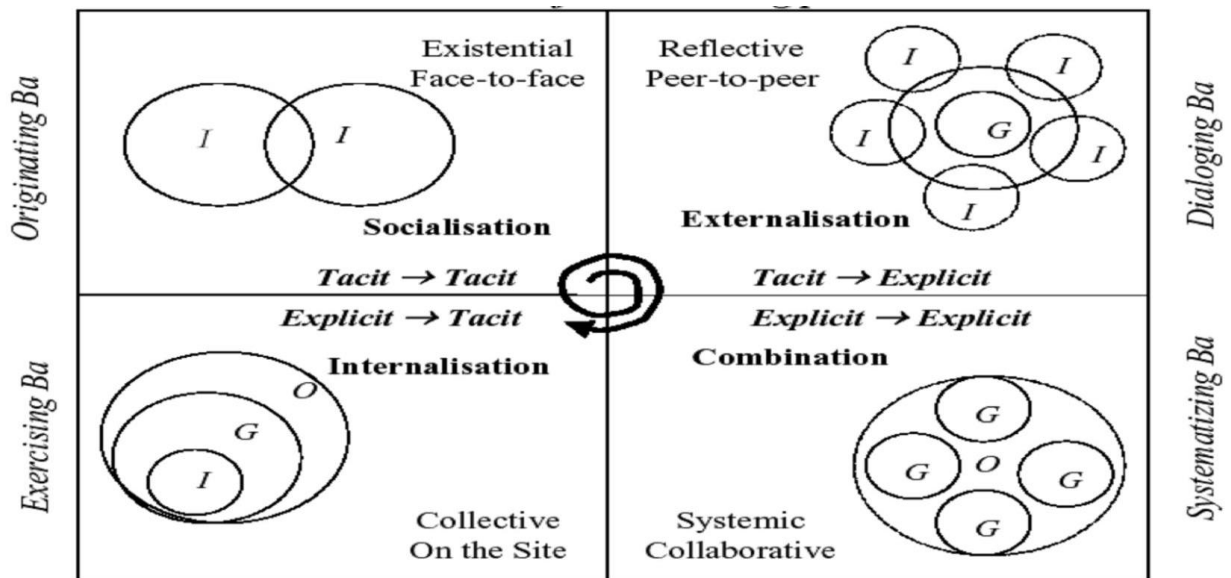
Originating Ba

Existential
Face-to-face

I

I

Socialisation

Tacit → Tacit

Reflective
Peer-to-peer

I

I

I

G

I

I

Externalisation

Tacit → Explicit

Dialoging Ba

Exercising Ba

Explicit → Tacit

Internalisation

O

G

I

Collective
On the Site

Explicit → Explicit

Combination

G

G

O

G

G

Systemic
Collaborative

Systematizing Ba